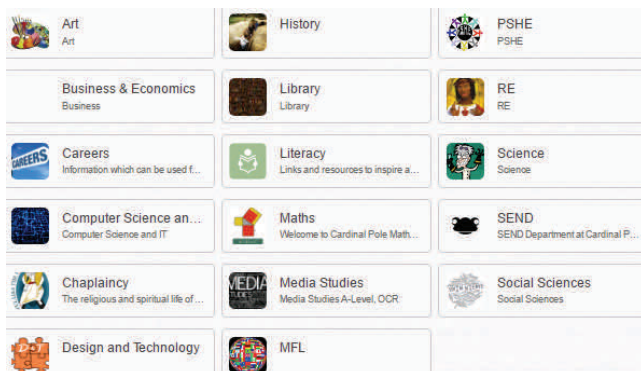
Art
Art

History

PSHE
PSHE

Business & Economics
Business

Library
Library

RE
RE

CAREERS
Careers
Information which can be used f...

Literacy
Links and resources to inspire a...

Science
Science

Computer Science an...
Computer Science and IT

Maths
Welcome to Cardinal Pole Math...

SEND
SEND Department at Cardinal P...

Chaplaincy
The religious and spiritual life of ...

MEDIA
Media Studies
Media Studies A-Level, OCR

Social Sciences
Social Sciences

Design and Technology

MFL